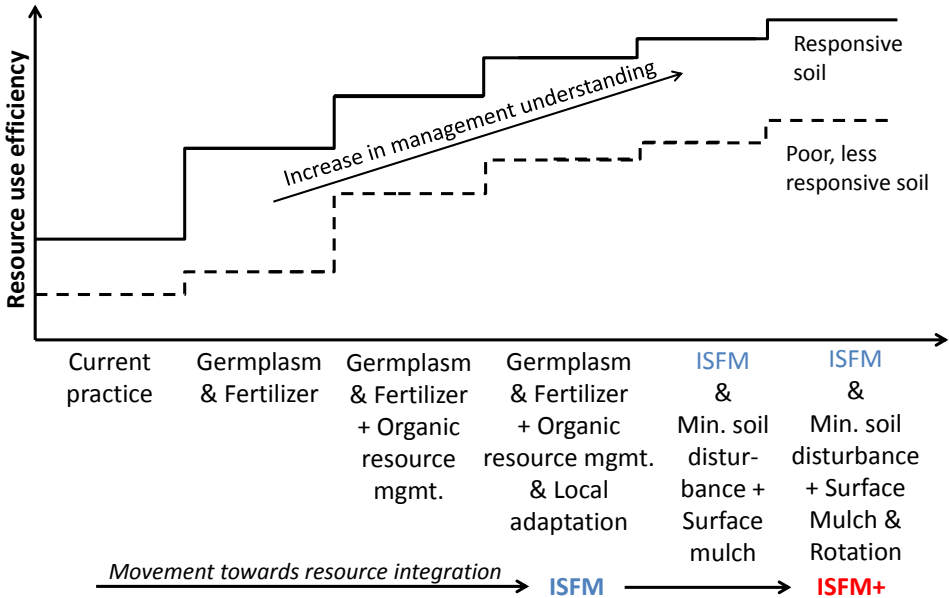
Resource use efficiency

Responsive soil

Increase in management understanding

Poor, less responsive soil

Current practice

Germplasm & Fertilizer

Germplasm & Fertilizer + Organic resource mgmt.

Germplasm & Fertilizer + Organic resource mgmt. & Local adaptation

ISFM & Min. soil disturbance + Surface mulch

ISFM & Min. soil disturbance + Surface Mulch & Rotation

Movement towards resource integration

ISFM

ISFM+